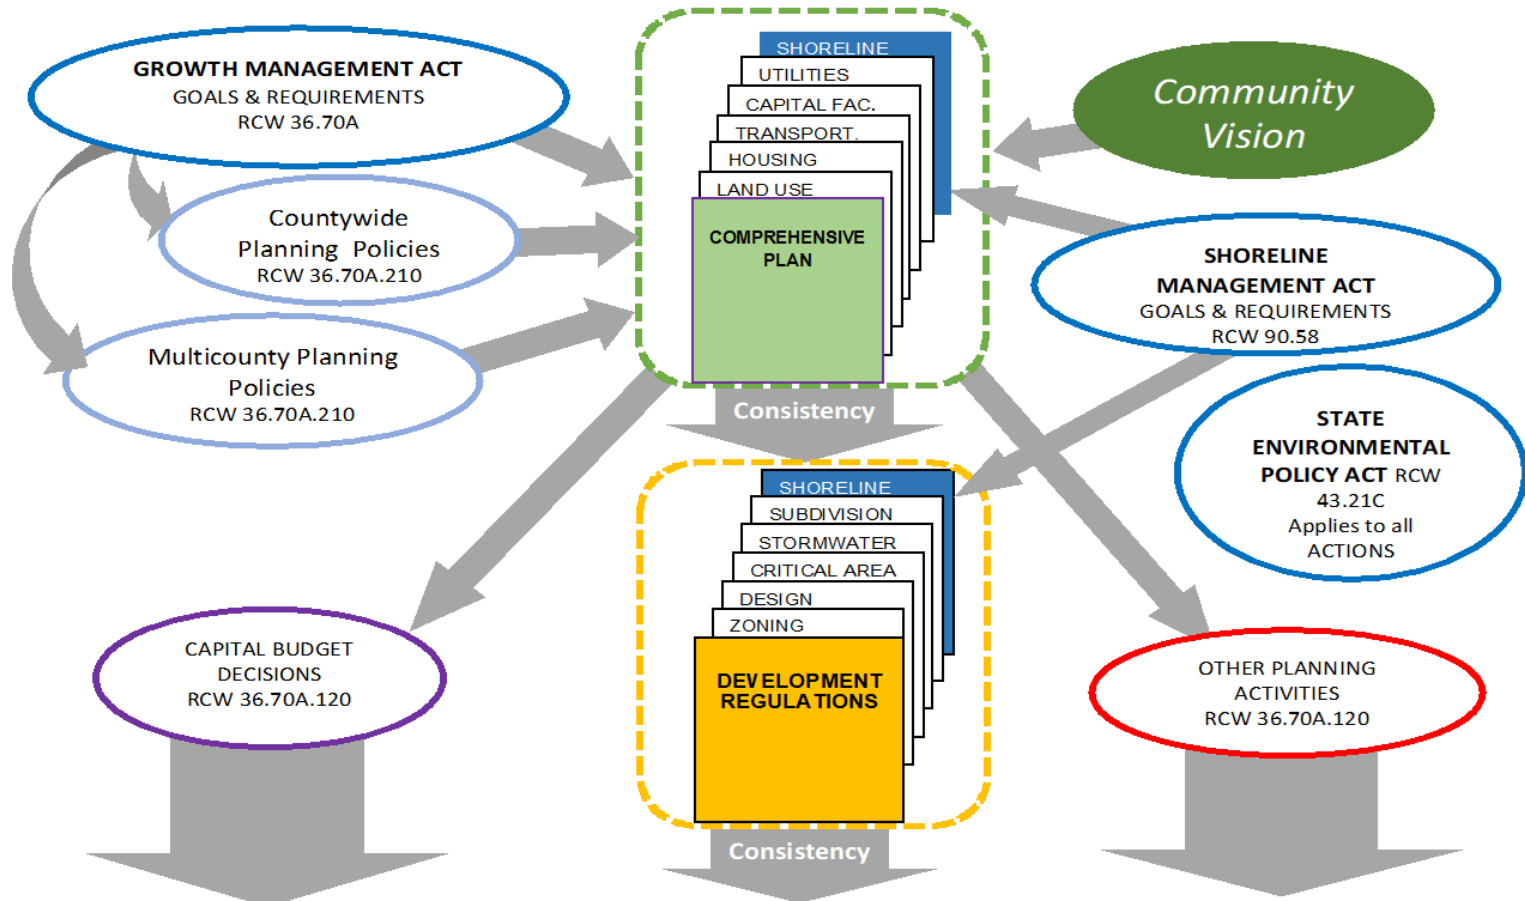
GROWTH MANAGEMENT ACT
GOALS & REQUIREMENTS
RCW 36.70A

Countywide Planning Policies
RCW 36.70A.210

Multicounty Planning Policies
RCW 36.70A.210

SHORELINE
UTILITIES
CAPITAL FAC.
TRANSPORT.
HOUSING
LAND USE
COMPREHENSIVE PLAN

Community Vision

SHORELINE MANAGEMENT ACT
GOALS & REQUIREMENTS
RCW 90.58

Consistency

STATE ENVIRONMENTAL POLICY ACT RCW 43.21C
Applies to all ACTIONS

SHORELINE
SUBDIVISION
STORMWATER
CRITICAL AREA
DESIGN
ZONING
DEVELOPMENT REGULATIONS

CAPITAL BUDGET DECISIONS
RCW 36.70A.120

OTHER PLANNING ACTIVITIES
RCW 36.70A.120

Consistency